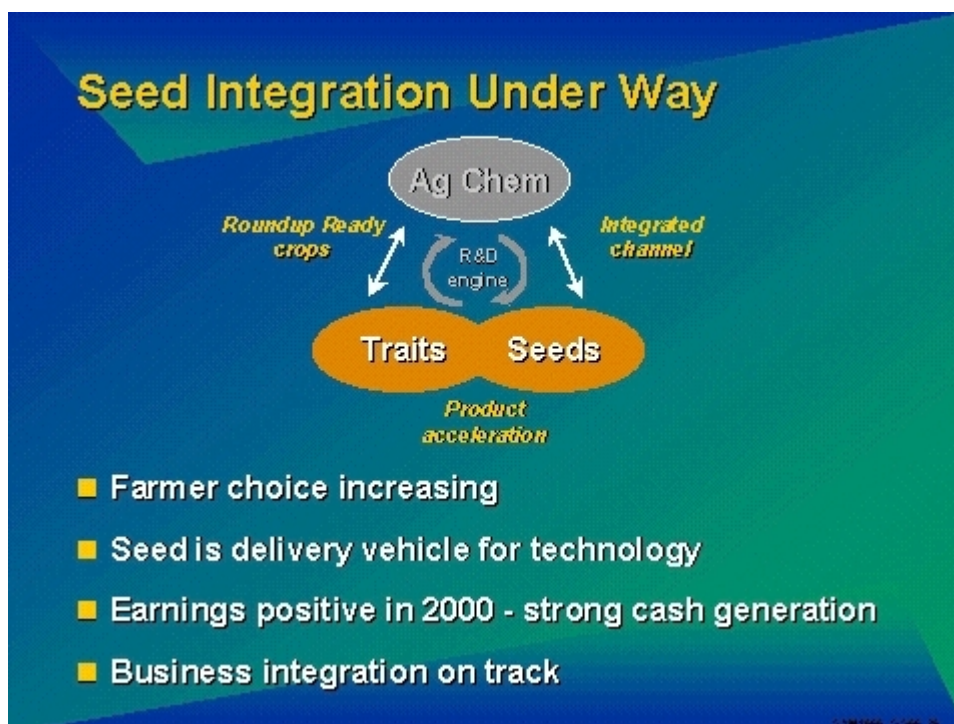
Seed Integration Under Way

Ag Chem

Roundup Ready crops

Integrated channel

R&D engine

Traits

Seeds

Product acceleration

Farmer choice increasing

Seed is delivery vehicle for technology

Earnings positive in 2000 - strong cash generation

Business integration on track

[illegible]